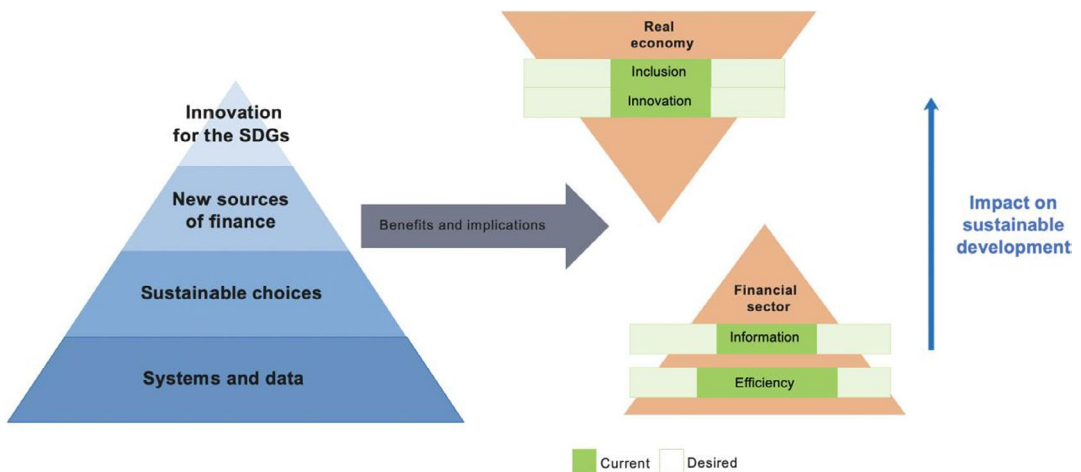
Innovation for the SDGs

New sources of finance

Sustainable choices

Systems and data

Benefits and implications

Real economy

Inclusion

Innovation

Financial sector

Information

Efficiency

Impact on sustainable development

Current

Desired